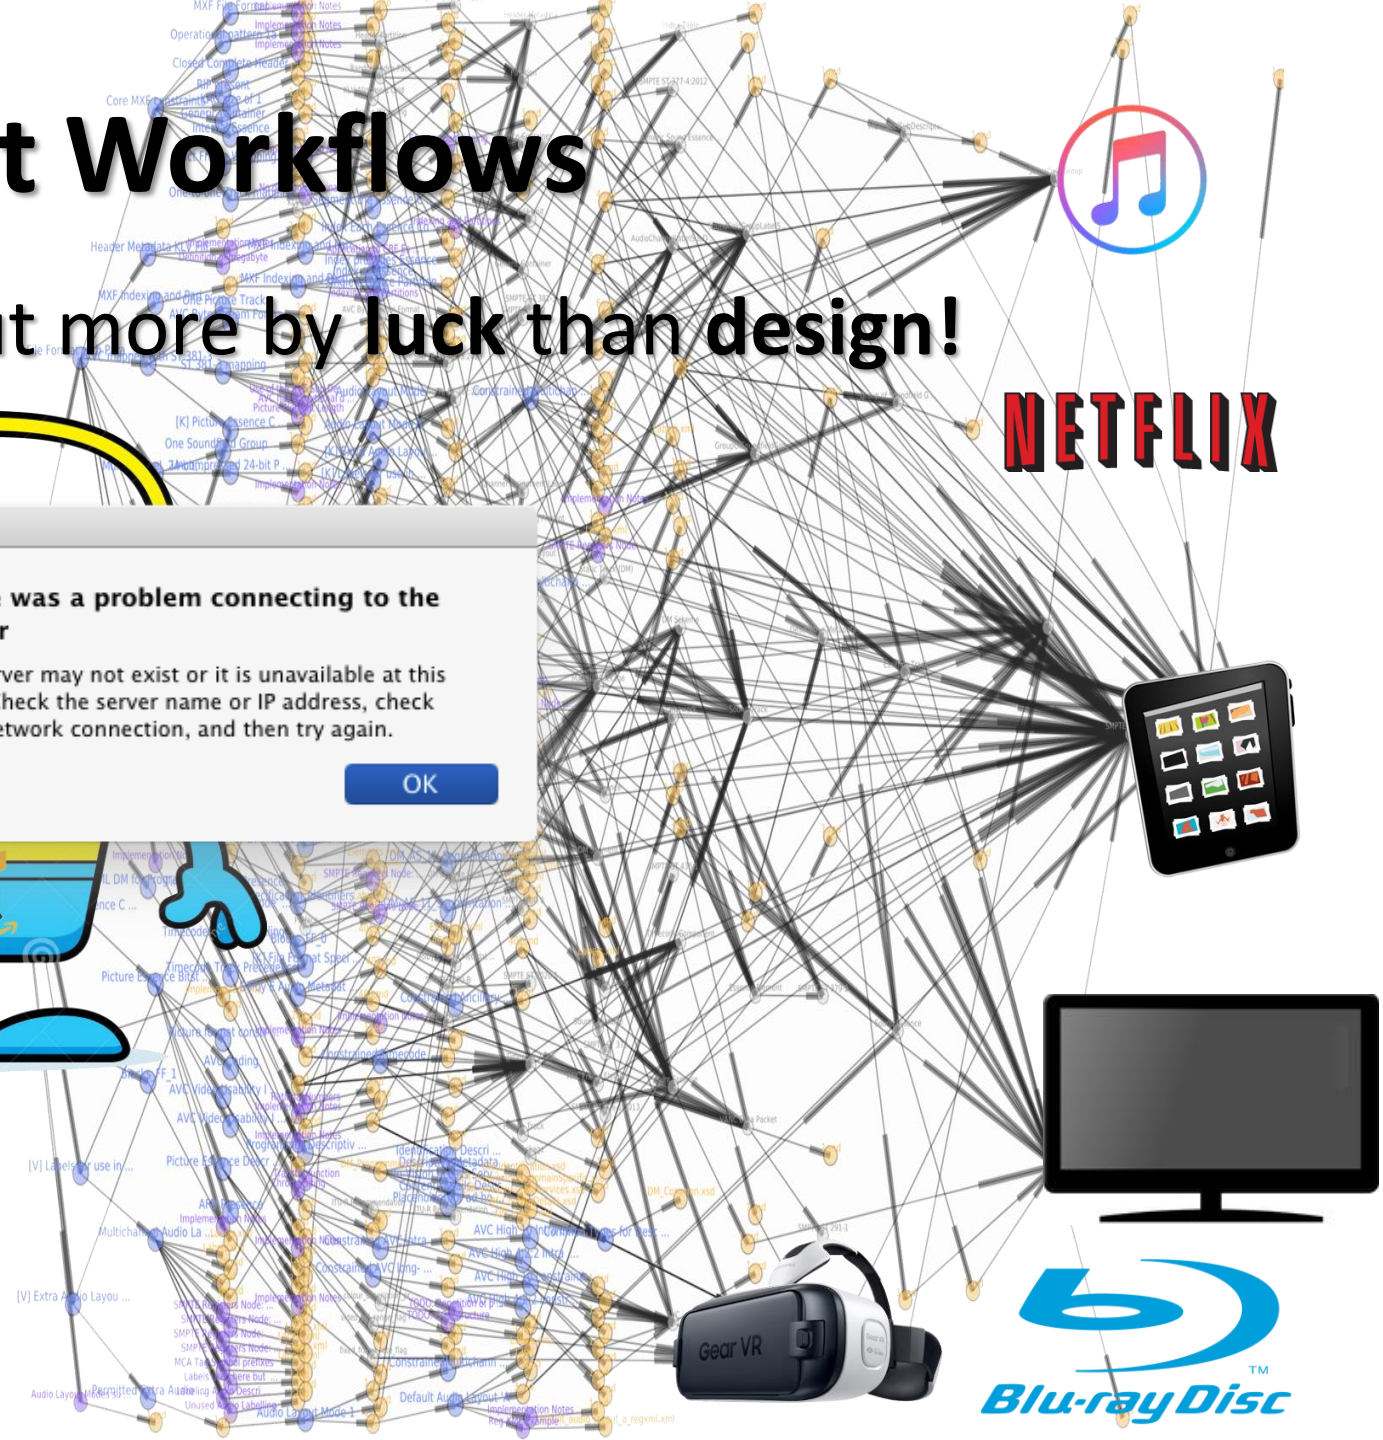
t Workflows

t more by luck than design!

NETFLIX

was a problem connecting to the r

ver may not exist or it is unavailable at this heck the server name or IP address, check etwork connection, and then try again.

OK

Gear VR

Blu-ray Disc™

MXF File Format
Implementation Notes
Operational Pattern
Closed Complete Header
Core MXF Constraints
Header Metadata
MXF Indexing and Partitions
One Picture Track
ST 381 mapping
[K] Picture Essence C...
One Sound Group
Picture Essence Bits
Timecode
Picture Format Constraints
AVC Coding
AVC Video
[V] Labels for use in...
Picture Essence Descr...
Multichannel Audio La...
[V] Extra Audio Layou...
Audio Layout Mode
Permitted Extra Audio
Default Audio Layout
Implementation Notes
AVC High 422 Intra
Constraints
SMPTE ST 377-4:2012